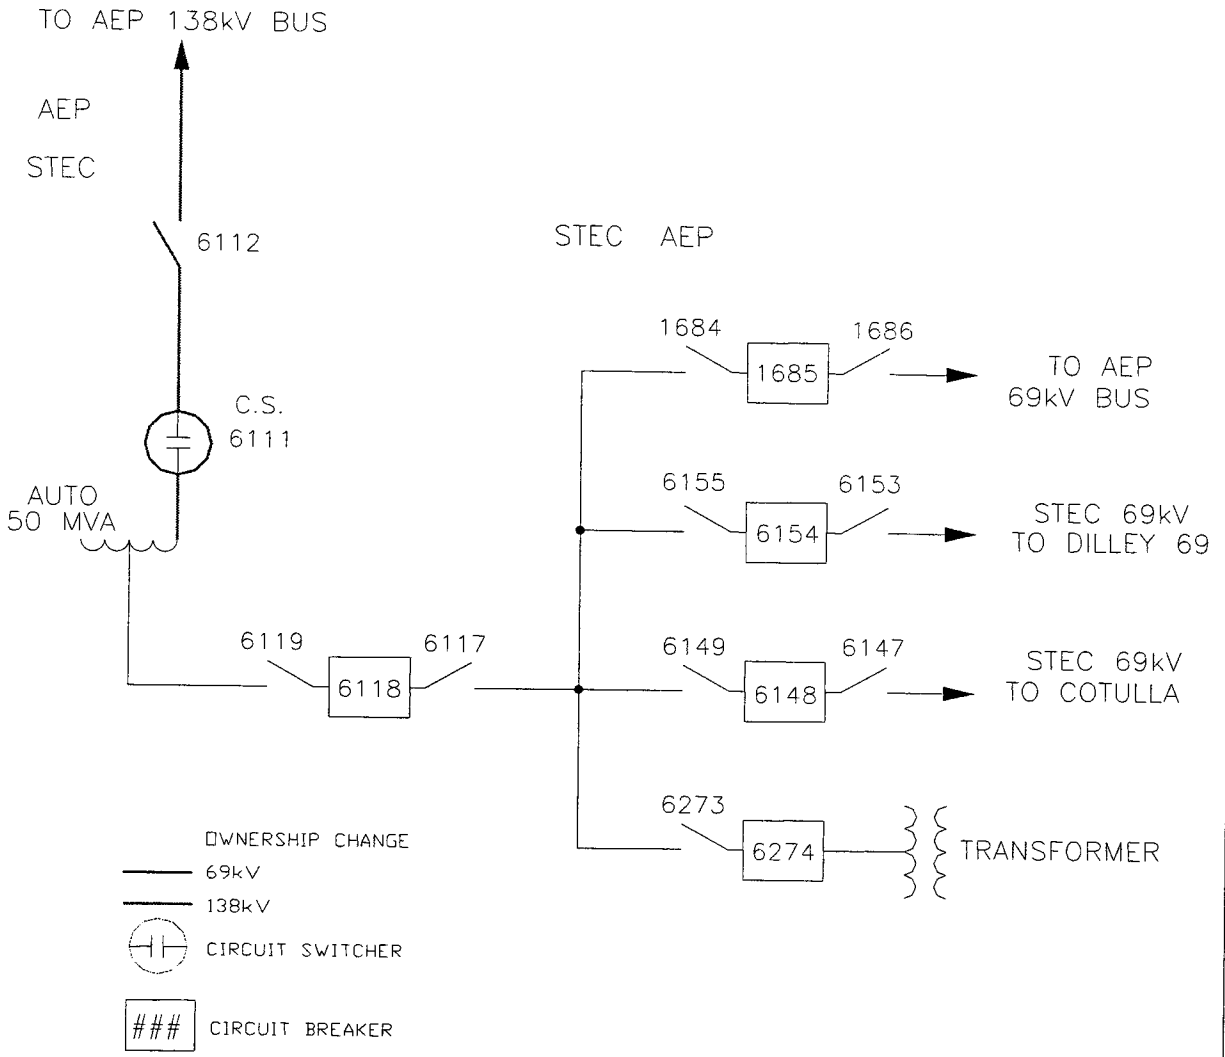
TO AEP 138kV BUS

AEP

STEC

6112

STEC AEP

C.S.
6111

AUTO
50 MVA

1684
1685
1686
TO AEP
69kV BUS

6155
6154
6153
STEC 69kV
TO DILLEY 69

6119
6118
6117

6149
6148
6147
STEC 69kV
TO COTULLA

6273
6274
TRANSFORMER

OWNERSHIP CHANGE
69kV
138kV
CIRCUIT SWITCHER
### CIRCUIT BREAKER